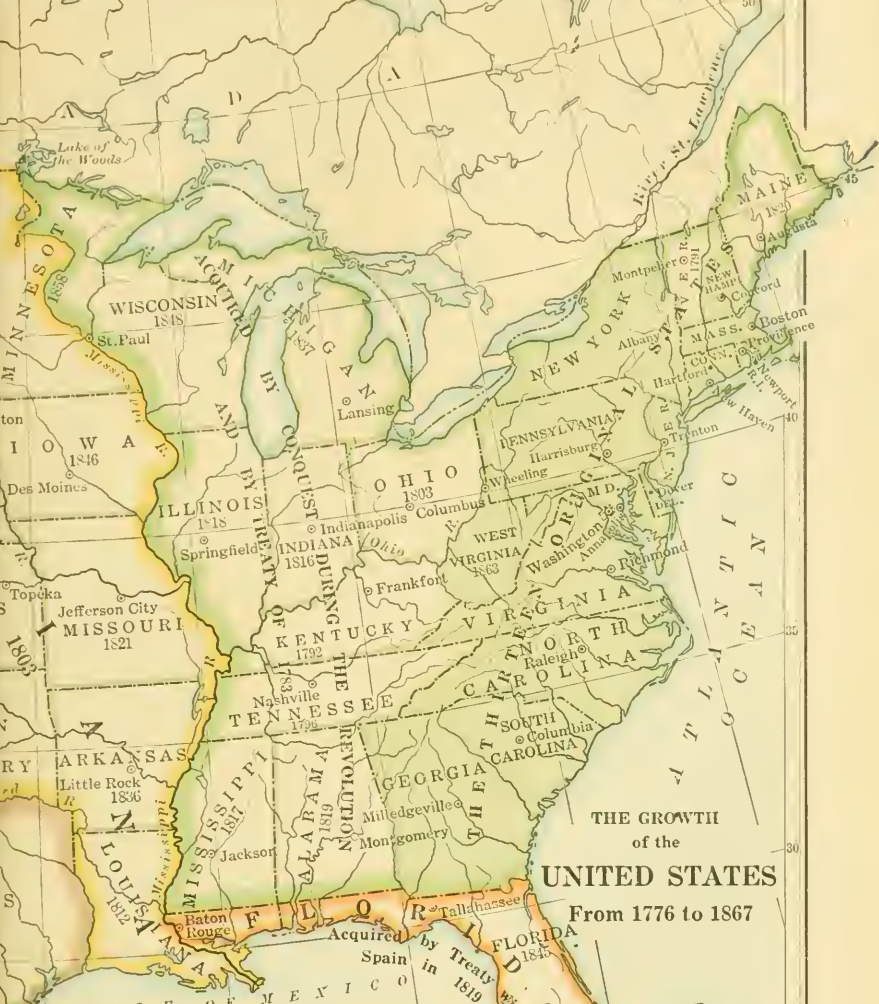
THE GROWTH of the UNITED STATES From 1776 to 1867

D
A
Lake of the Woods
MINNESOTA 1858
WISCONSIN 1848
St. Paul
Mississippi R.
MICHIGAN 1837
Lansing
ACQUIRED BY CONQUEST AND BY TREATY DURING THE REVOLUTION
IOWA 1846
Des Moines
ILLINOIS 1818
Springfield
INDIANA 1816
Indianapolis
OHIO 1803
Columbus
Ohio R.
Wheeling
WEST VIRGINIA 1863
Frankfort
KENTUCKY 1792
Topeka
Jefferson City
MISSOURI 1821
Nashville
TENNESSEE 1796
ARKANSAS
Little Rock 1836
MISSISSIPPI 1817
Jackson
ALABAMA 1819
Montgomery
GEORGIA
Milledgeville
LOUISIANA 1812
Baton Rouge
FLORIDA 1845
Tallahassee
Acquired by Treaty with Spain in 1819
MEXICO
SOUTH CAROLINA
Columbia
NORTH CAROLINA
Raleigh
VIRGINIA
Richmond
Washington
MD.
Annapolis
Dover
DEL.
PENNSYLVANIA
Harrisburg
N.J.
Trenton
NEW YORK
Albany
THE THIRTEEN ORIGINAL STATES
VT. 1791
Montpelier
NEW HAMP.
Concord
MAINE 1820
Augusta
MASS.
Boston
Providence
CONN.
R.I.
Hartford
New Haven
Newport
River St. Lawrence
ATLANTIC OCEAN
40
35
30
45
50